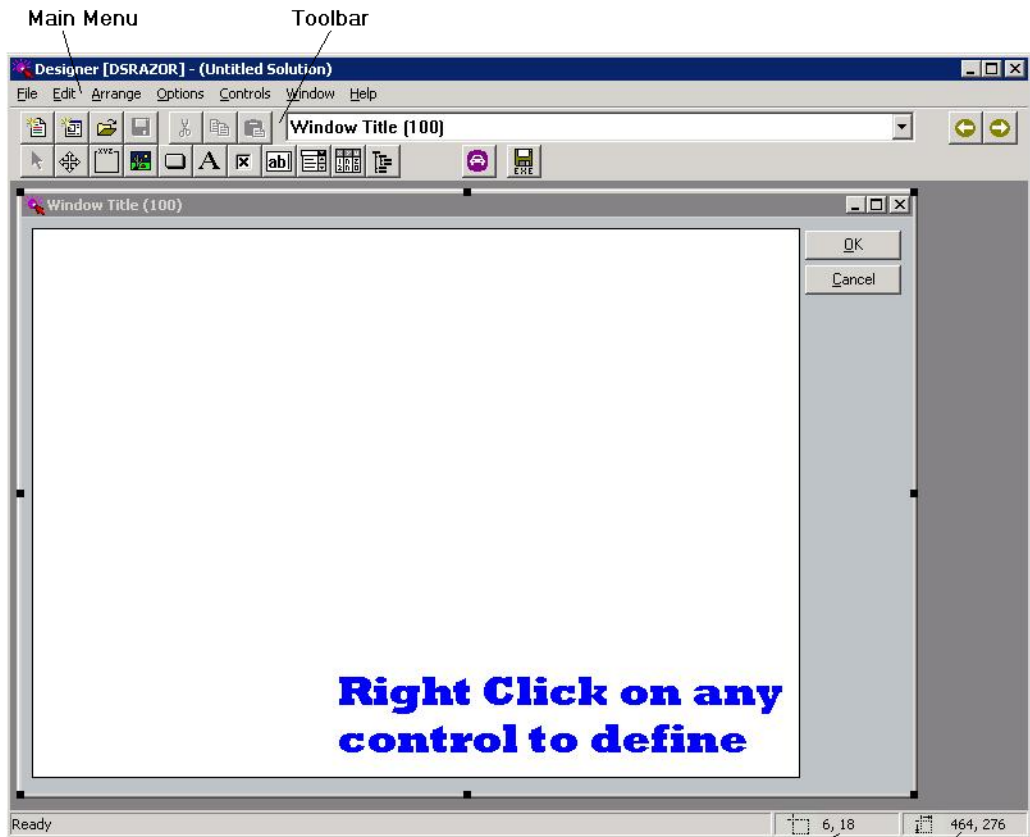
Main Menu

Toolbar

Designer [DSRAZOR] - (Untitled Solution)

File Edit Arrange Options Controls Window Help

Window Title (100)

EXE

Window Title (100)

OK

Cancel

Right Click on any control to define

Ready

6, 18

464, 276